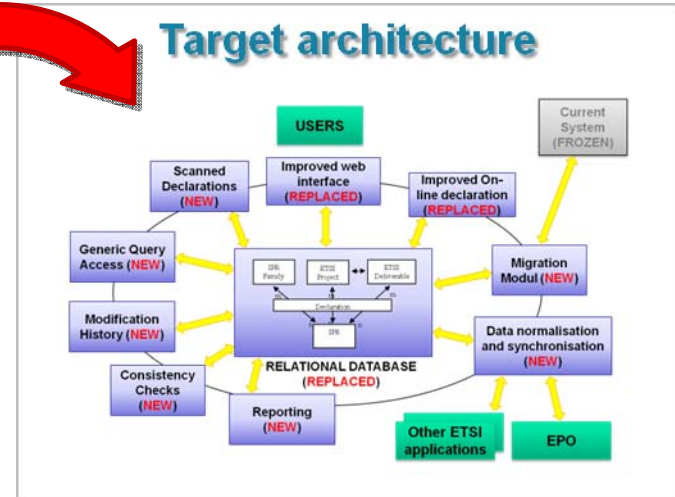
Target architecture

USERS

Current System (FROZEN)

Scanned Declarations (NEW)

Improved web interface (REPLACED)

Improved On-line declaration (REPLACED)

Generic Query Access (NEW)

IPR Family

ETSI Project

ETSI Deliverable

Declaration

IPR

Migration Modul (NEW)

Modification History (NEW)

Data normalisation and synchronisation (NEW)

RELATIONAL DATABASE (REPLACED)

Consistency Checks (NEW)

Reporting (NEW)

Other ETSI applications

EPO